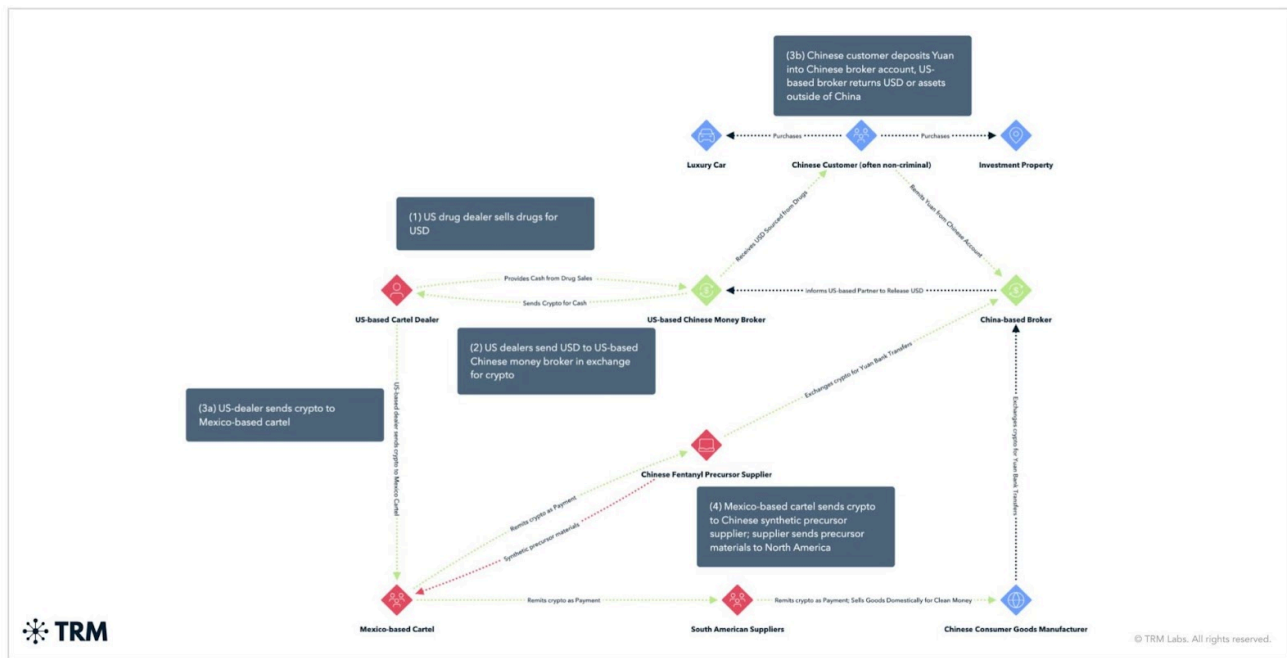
(3b) Chinese customer deposits Yuan into Chinese broker account, US-based broker returns USD or assets outside of China

Purchases

Purchases

Luxury Car

Chinese Customer (often non-criminal)

Investment Property

(1) US drug dealer sells drugs for USD

Receives USD Sourced from Drugs

Remits Yuan from Chinese Account

Provides Cash from Drug Sales

Sends Crypto for Cash

Informs US-based Partner to Release USD

US-based Cartel Dealer

US-based Chinese Money Broker

China-based Broker

(2) US dealers send USD to US-based Chinese money broker in exchange for crypto

(3a) US-dealer sends crypto to Mexico-based cartel

US-based dealer sends crypto to Mexico Cartel

Exchanges crypto for Yuan Bank Transfers

Exchanges crypto for Yuan Bank Transfers

Chinese Fentanyl Precursor Supplier

Remits crypto as Payment

Synthetic precursor materials

(4) Mexico-based cartel sends crypto to Chinese synthetic precursor supplier; supplier sends precursor materials to North America

Remits crypto as Payment

Remits crypto as Payment; Sells Goods Domestically for Clean Money

TRM

Mexico-based Cartel

South American Suppliers

Chinese Consumer Goods Manufacturer

© TRM Labs. All rights reserved.